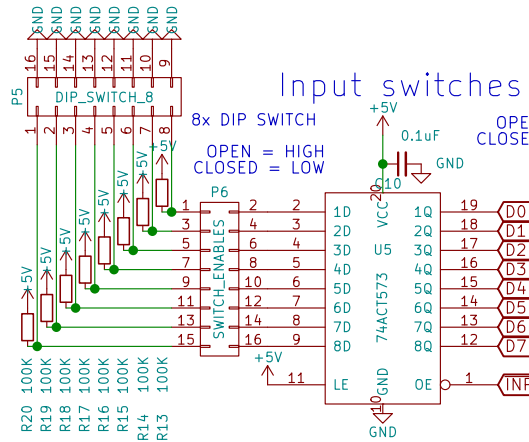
GND GND GND GND GND GND GND GND
16 15 14 13 12 11 10 9

P5

DIP_SWITCH_8

1 2 3 4 5 6 7 8

8x DIP SWITCH

Input switches

OPEN = HIGH
CLOSED = LOW

OPE
CLOSE

+5V

0.1uF

GND

C10

+5V
+5V
+5V
+5V
+5V
+5V
+5V
+5V

P6

SWITCH_ENABLES

1 2
3 4
5 6
7 8
9 10
11 12
13 14
15 16

2 1D
3 2D
4 3D
5 4D
6 5D
7 6D
8 7D
9 8D

VCC 20

U5

74ACT573

1Q 19
2Q 18
3Q 17
4Q 16
5Q 15
6Q 14
7Q 13
8Q 12

D0
D1
D2
D3
D4
D5
D6
D7

+5V

11 LE

GND 10

OE 1

INP

GND

100K 100K 100K 100K 100K 100K 100K 100K

R20 R19 R18 R17 R16 R15 R14 R13